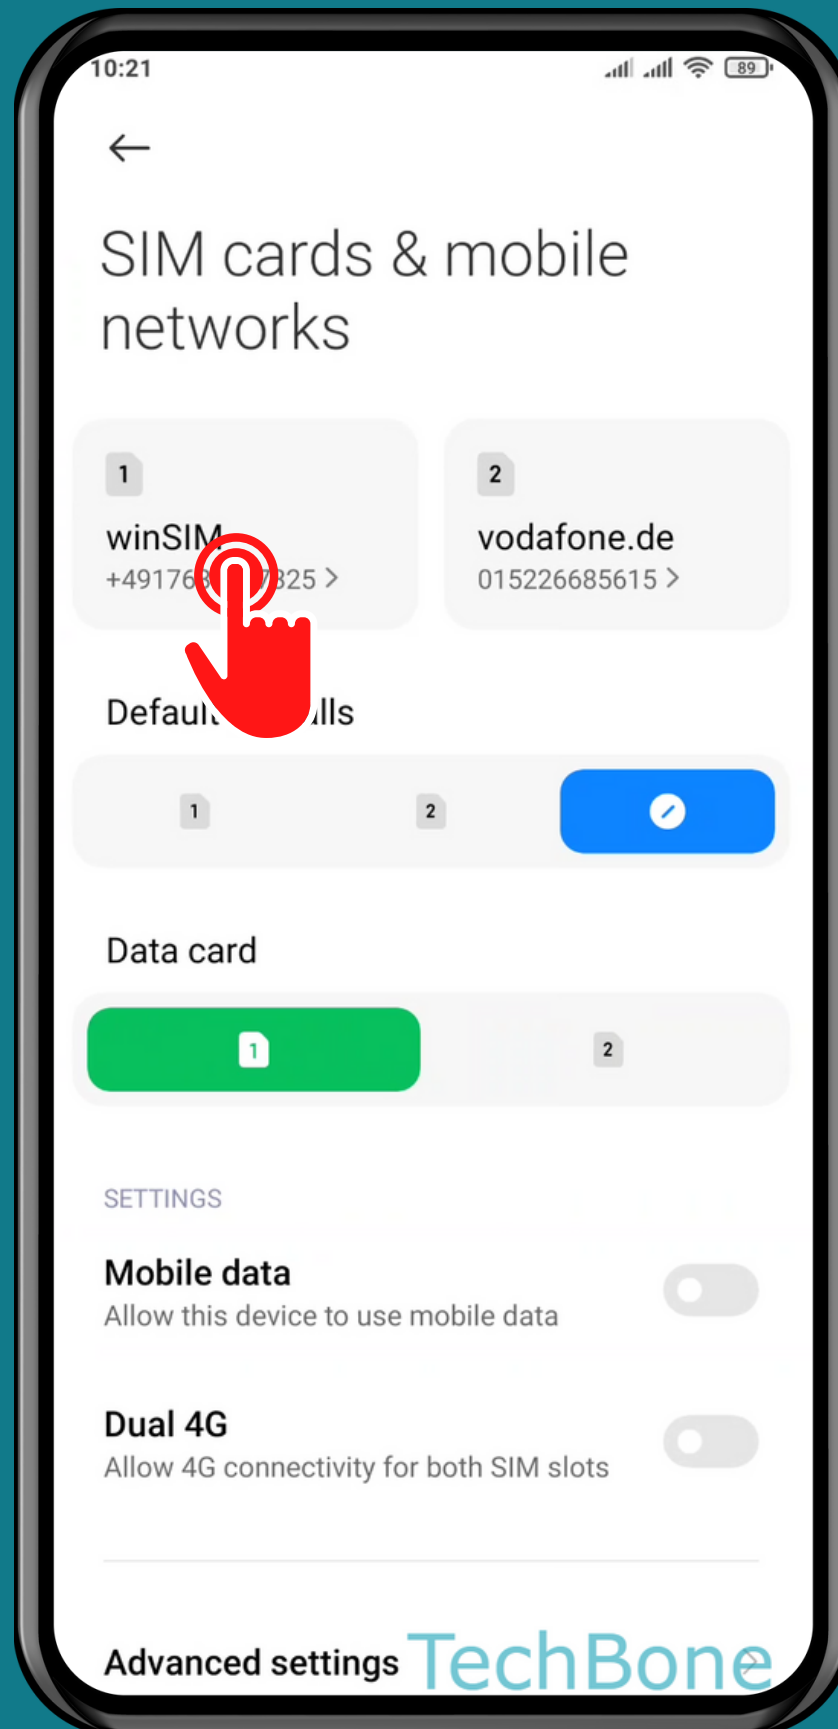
10:21

89

SIM cards & mobile networks

1
winSIM
+4917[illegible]325 >

2
vodafone.de
015226685615 >

Defaul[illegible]lls

1 2

Data card

1 2

SETTINGS

Mobile data
Allow this device to use mobile data

Dual 4G
Allow 4G connectivity for both SIM slots

Advanced settings

TechBone